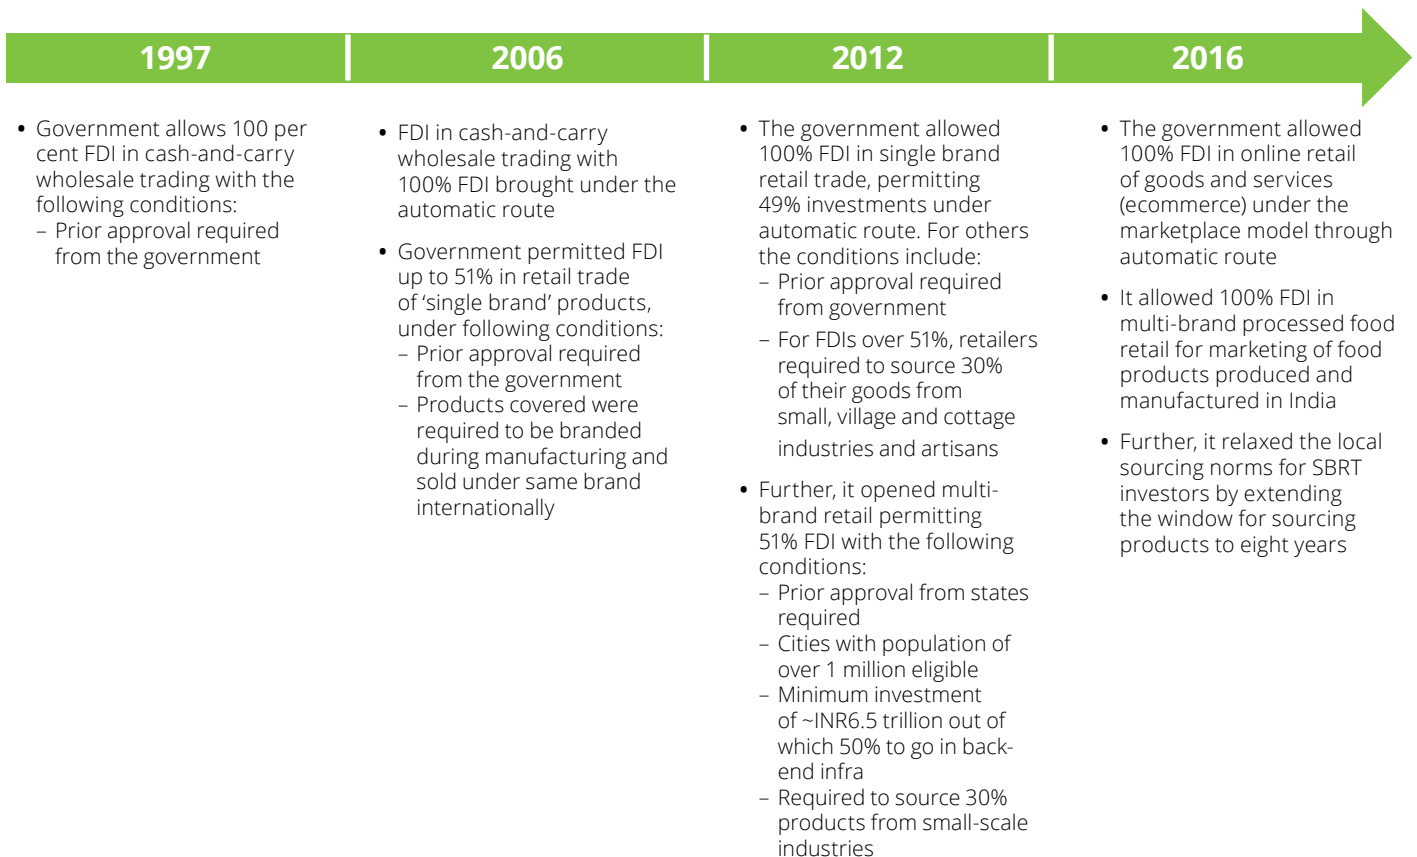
1997

2006

2012

2016

• Government allows 100 per cent FDI in cash-and-carry wholesale trading with the following conditions:
– Prior approval required from the government

• FDI in cash-and-carry wholesale trading with 100% FDI brought under the automatic route

• Government permitted FDI up to 51% in retail trade of 'single brand' products, under following conditions:
– Prior approval required from the government
– Products covered were required to be branded during manufacturing and sold under same brand internationally

• The government allowed 100% FDI in single brand retail trade, permitting 49% investments under automatic route. For others the conditions include:
– Prior approval required from government
– For FDIs over 51%, retailers required to source 30% of their goods from small, village and cottage industries and artisans

• Further, it opened multi-brand retail permitting 51% FDI with the following conditions:
– Prior approval from states required
– Cities with population of over 1 million eligible
– Minimum investment of ~INR6.5 trillion out of which 50% to go in back-end infra
– Required to source 30% products from small-scale industries

• The government allowed 100% FDI in online retail of goods and services (ecommerce) under the marketplace model through automatic route

• It allowed 100% FDI in multi-brand processed food retail for marketing of food products produced and manufactured in India

• Further, it relaxed the local sourcing norms for SBRT investors by extending the window for sourcing products to eight years